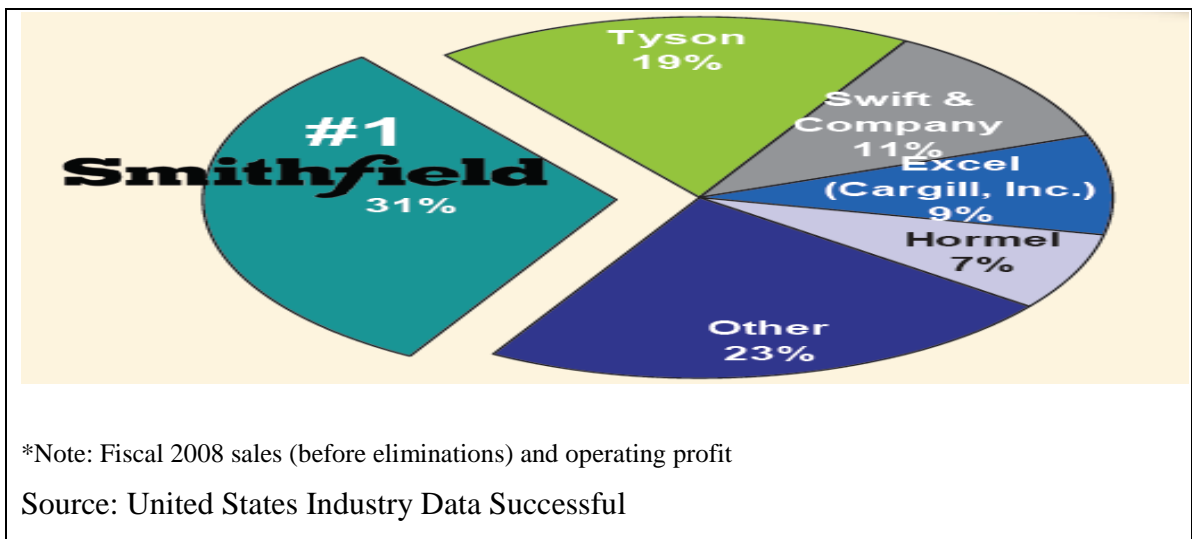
Tyson
19%

Swift & Company
11%

Excel (Cargill, Inc.)
9%

Hormel
7%

Other
23%

#1
Smithfield
31%

*Note: Fiscal 2008 sales (before eliminations) and operating profit

Source: United States Industry Data Successful